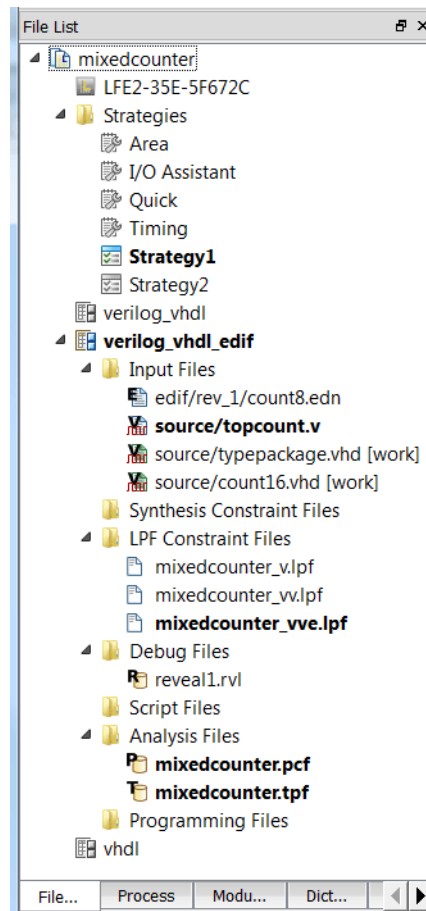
File List

mixedcounter
LFE2-35E-5F672C
Strategies
Area
I/O Assistant
Quick
Timing
**Strategy1**
Strategy2
verilog_vhdl
**verilog_vhdl_edif**
Input Files
edif/rev_1/count8.edn
**source/topcount.v**
source/typepackage.vhd [work]
source/count16.vhd [work]
Synthesis Constraint Files
LPF Constraint Files
mixedcounter_v.lpf
mixedcounter_vv.lpf
**mixedcounter_vve.lpf**
Debug Files
reveal1.rvl
Script Files
Analysis Files
**mixedcounter.pcf**
**mixedcounter.tpf**
Programming Files
vhdl

File... | Process | Modu... | Dict...